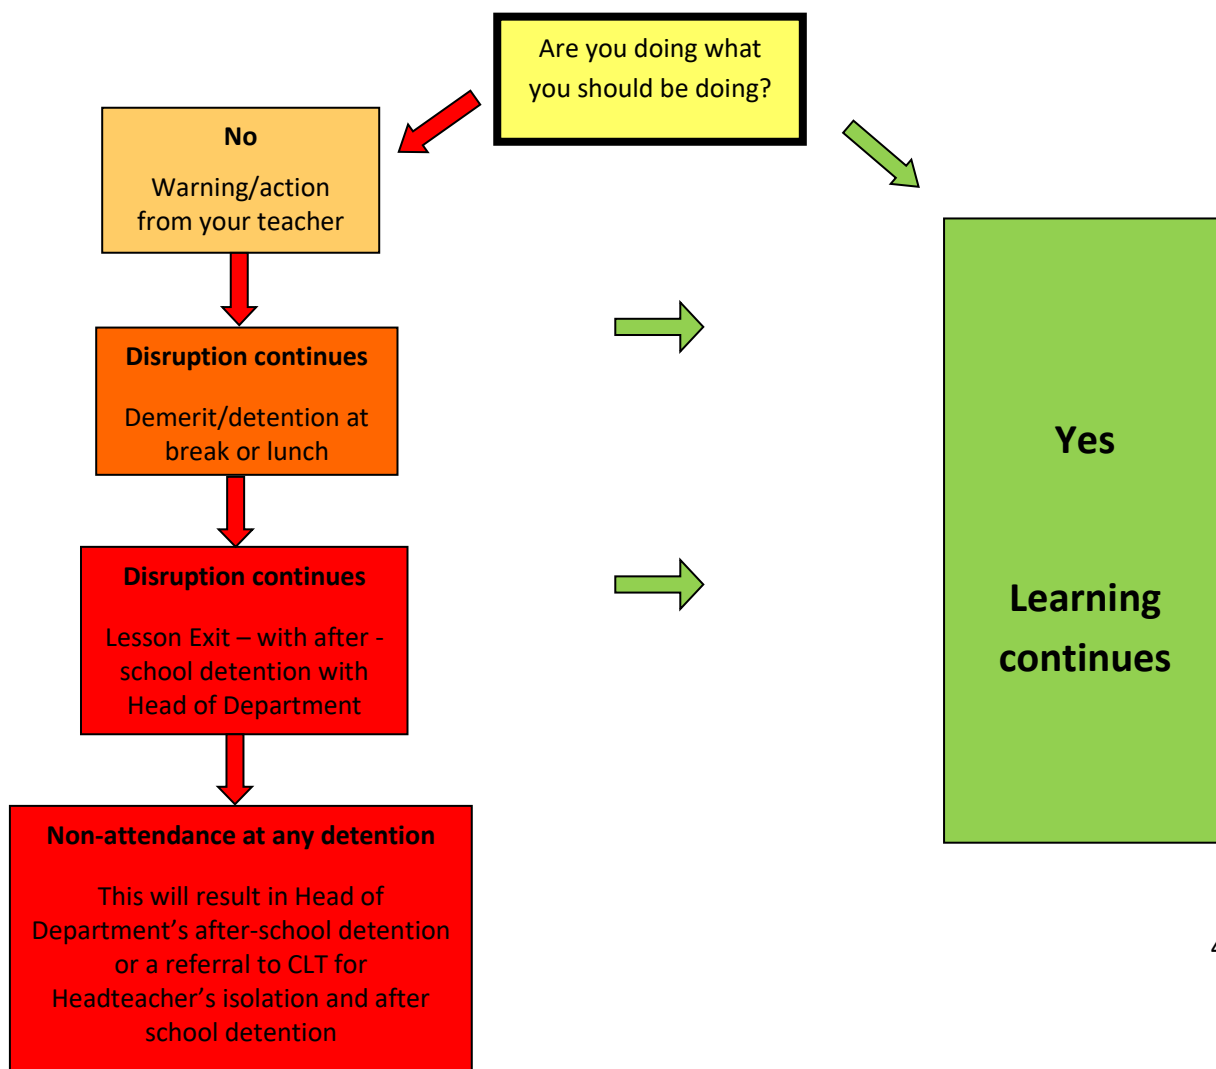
Are you doing what you should be doing?

**No**

Warning/action from your teacher

**Disruption continues**

Demerit/detention at break or lunch

**Disruption continues**

Lesson Exit – with after - school detention with Head of Department

**Non-attendance at any detention**

This will result in Head of Department's after-school detention or a referral to CLT for Headteacher's isolation and after school detention

**Yes**

**Learning continues**

4